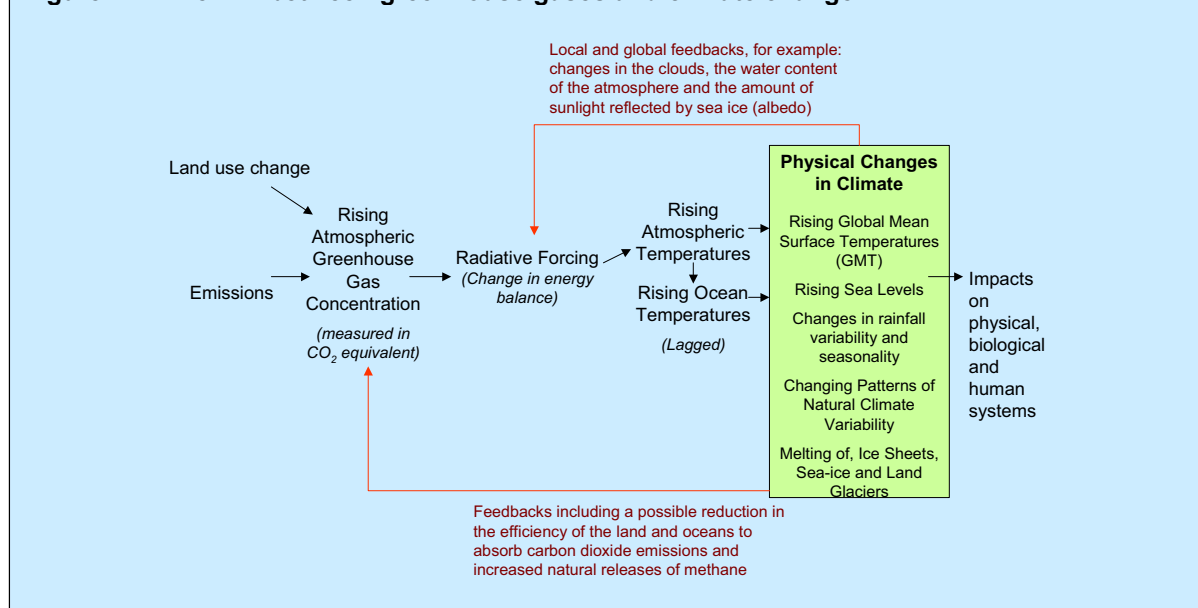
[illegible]

Local and global feedbacks, for example: changes in the clouds, the water content of the atmosphere and the amount of sunlight reflected by sea ice (albedo)

Land use change

Emissions

Rising Atmospheric Greenhouse Gas Concentration

(measured in $CO_2$ equivalent)

Radiative Forcing
(Change in energy balance)

Rising Atmospheric Temperatures

Rising Ocean Temperatures

(Lagged)

Physical Changes in Climate

Rising Global Mean Surface Temperatures (GMT)

Rising Sea Levels

Changes in rainfall variability and seasonality

Changing Patterns of Natural Climate Variability

Melting of, Ice Sheets, Sea-ice and Land Glaciers

Impacts on physical, biological and human systems

Feedbacks including a possible reduction in the efficiency of the land and oceans to absorb carbon dioxide emissions and increased natural releases of methane